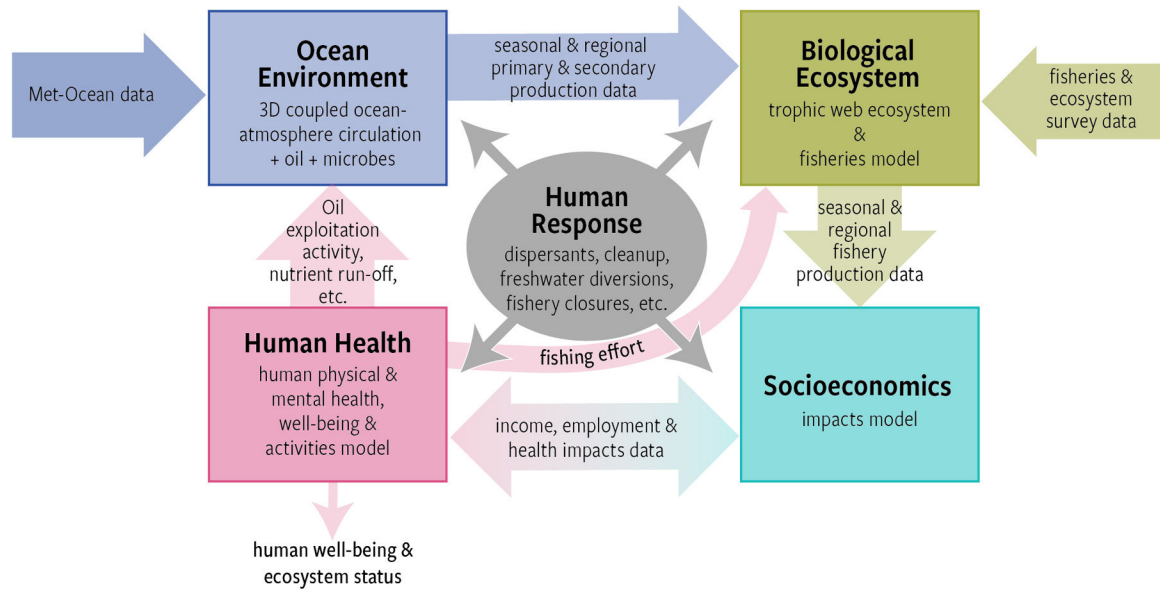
Met-Ocean data

Ocean Environment
3D coupled ocean-atmosphere circulation + oil + microbes

seasonal & regional primary & secondary production data

Biological Ecosystem
trophic web ecosystem & fisheries model

fisheries & ecosystem survey data

Oil exploitation activity, nutrient run-off, etc.

Human Response
dispersants, cleanup, freshwater diversions, fishery closures, etc.

seasonal & regional fishery production data

Human Health
human physical & mental health, well-being & activities model

fishing effort

Socioeconomics
impacts model

income, employment & health impacts data

human well-being & ecosystem status